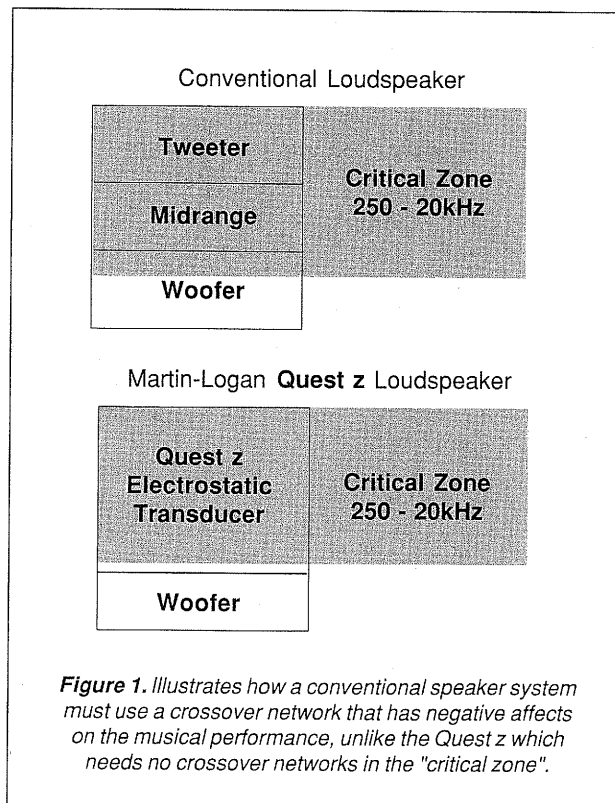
Conventional Loudspeaker

Tweeter

Midrange

Woofer

Critical Zone
250 - 20kHz

Martin-Logan **Quest z** Loudspeaker

Quest z
Electrostatic
Transducer

Woofer

Critical Zone
250 - 20kHz

***Figure 1.*** *Illustrates how a conventional speaker system must use a crossover network that has negative affects on the musical performance, unlike the Quest z which needs no crossover networks in the "critical zone".*